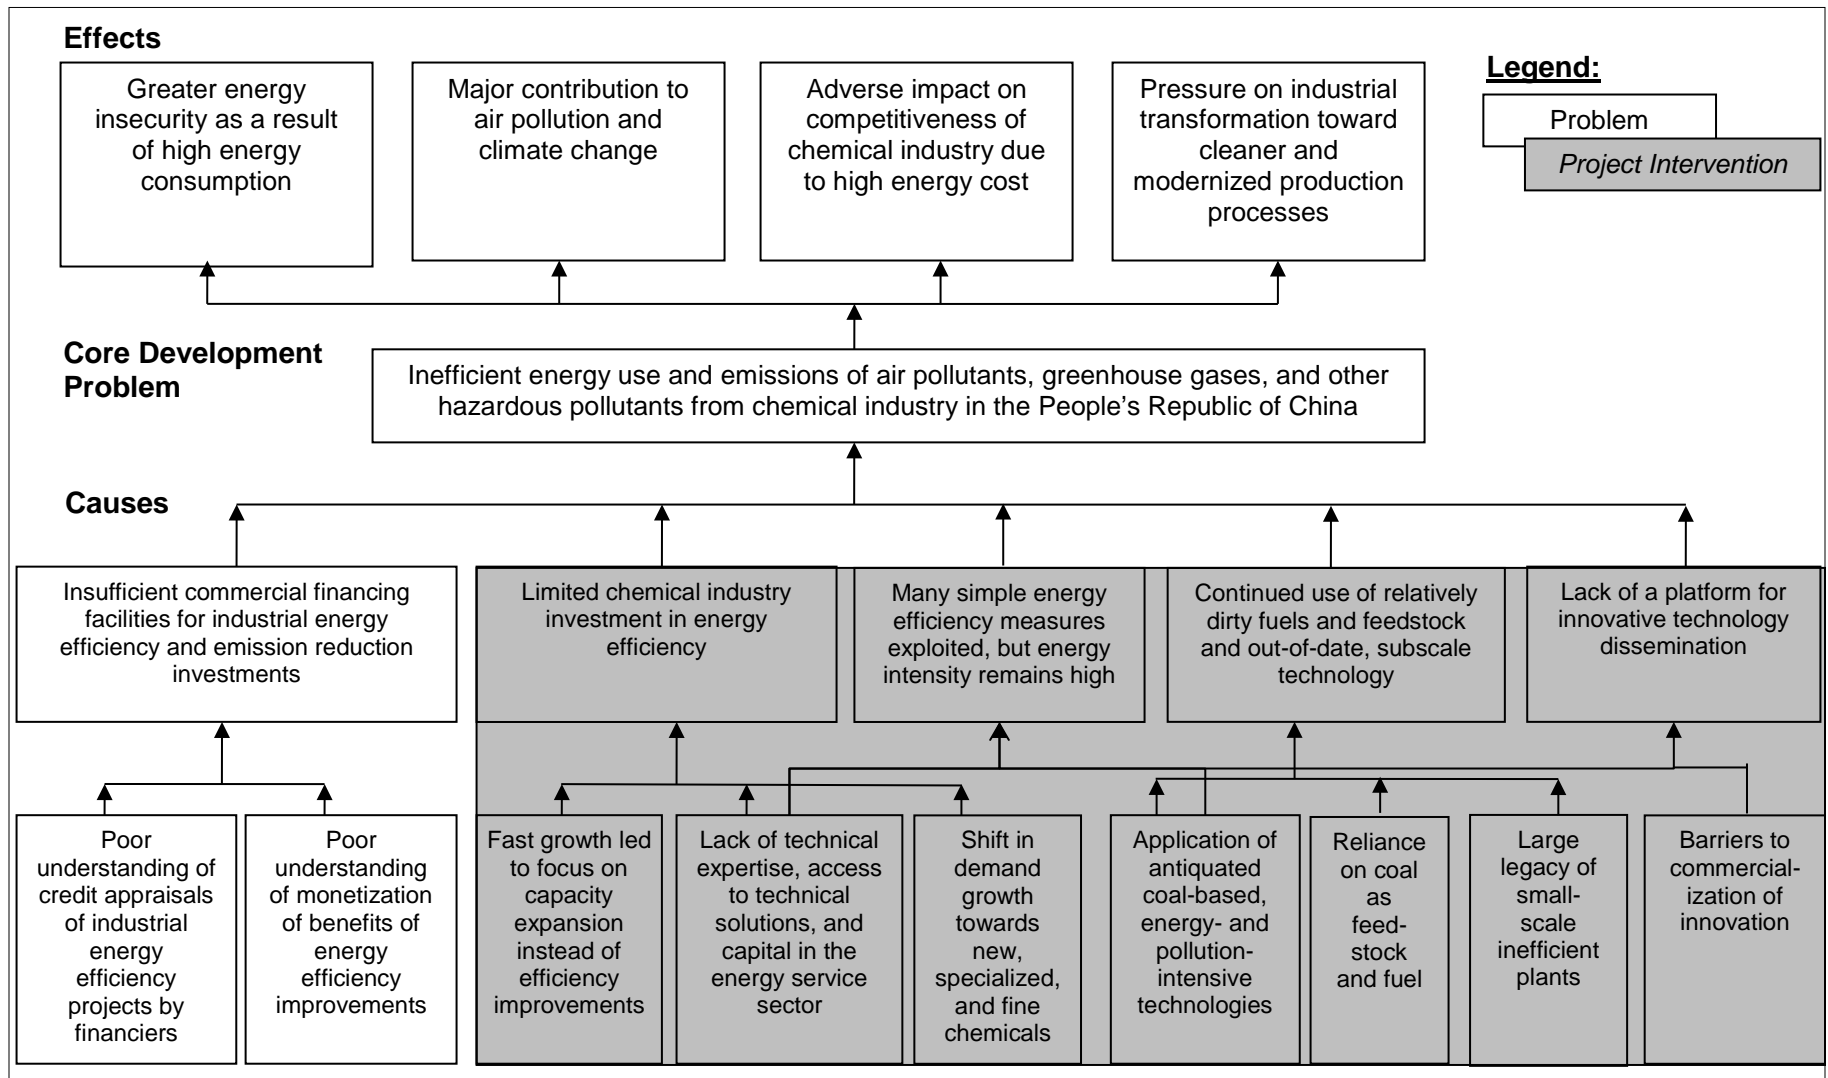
Effects

Greater energy insecurity as a result of high energy consumption

Major contribution to air pollution and climate change

Adverse impact on competitiveness of chemical industry due to high energy cost

Pressure on industrial transformation toward cleaner and modernized production processes

Legend:

Problem

Project Intervention

Core Development Problem

Inefficient energy use and emissions of air pollutants, greenhouse gases, and other hazardous pollutants from chemical industry in the People's Republic of China

Causes

Insufficient commercial financing facilities for industrial energy efficiency and emission reduction investments

Limited chemical industry investment in energy efficiency

Many simple energy efficiency measures exploited, but energy intensity remains high

Continued use of relatively dirty fuels and feedstock and out-of-date, subscale technology

Lack of a platform for innovative technology dissemination

Poor understanding of credit appraisals of industrial energy efficiency projects by financiers

Poor understanding of monetization of benefits of energy efficiency improvements

Fast growth led to focus on capacity expansion instead of efficiency improvements

Lack of technical expertise, access to technical solutions, and capital in the energy service sector

Shift in demand growth towards new, specialized, and fine chemicals

Application of antiquated coal-based, energy- and pollution-intensive technologies

Reliance on coal as feedstock and fuel

Large legacy of small-scale inefficient plants

Barriers to commercialization of innovation